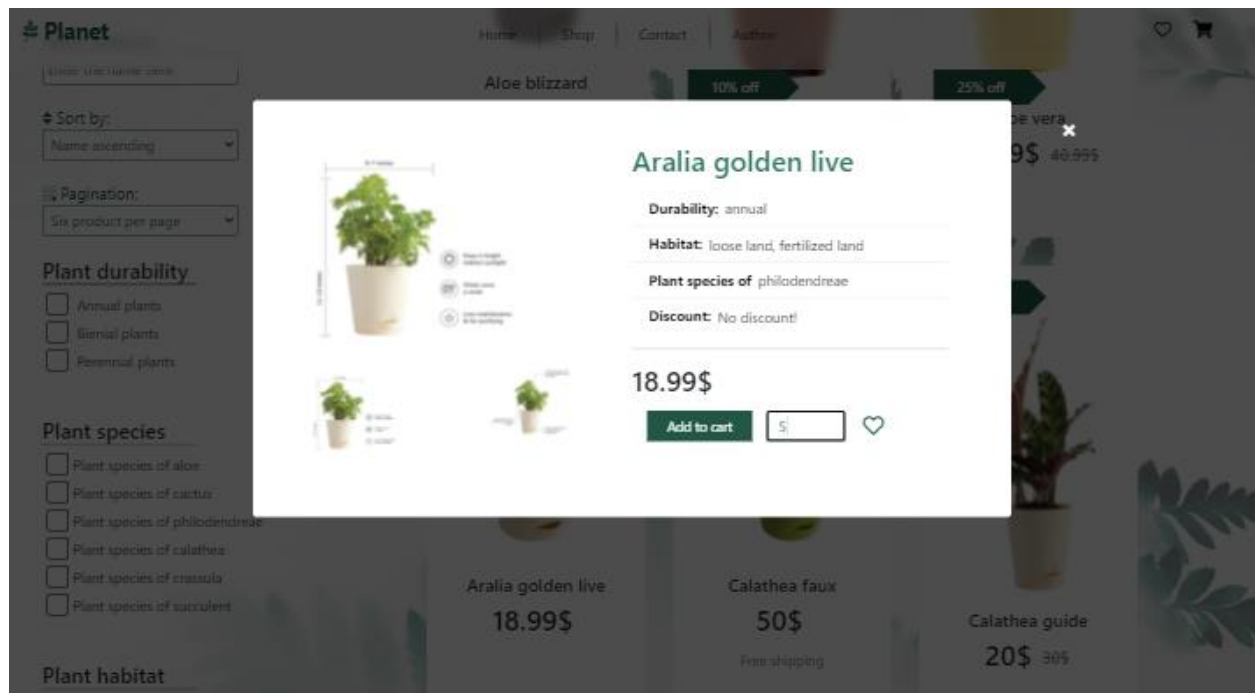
Planet

Home | Shop | Contact | Author

Enter the name here

Sort by:
Name ascending

Pagination:
Six product per page

Plant durability
Annual plants
Bienial plants
Perennial plants

Plant species
Plant species of aloe
Plant species of cactus
Plant species of philodendreae
Plant species of calathea
Plant species of crassula
Plant species of succulent

Plant habitat

Aloe blizzard

10% off

25% off

oe vera
9$ 40.99$

Aralia golden live

Durability: annual
Habitat: loose land, fertilized land
Plant species of philodendreae
Discount: No discount!

18.99$
Add to cart
5

Aralia golden live
18.99$

Calathea faux
50$
Free shipping

Calathea guide
20$ 30$